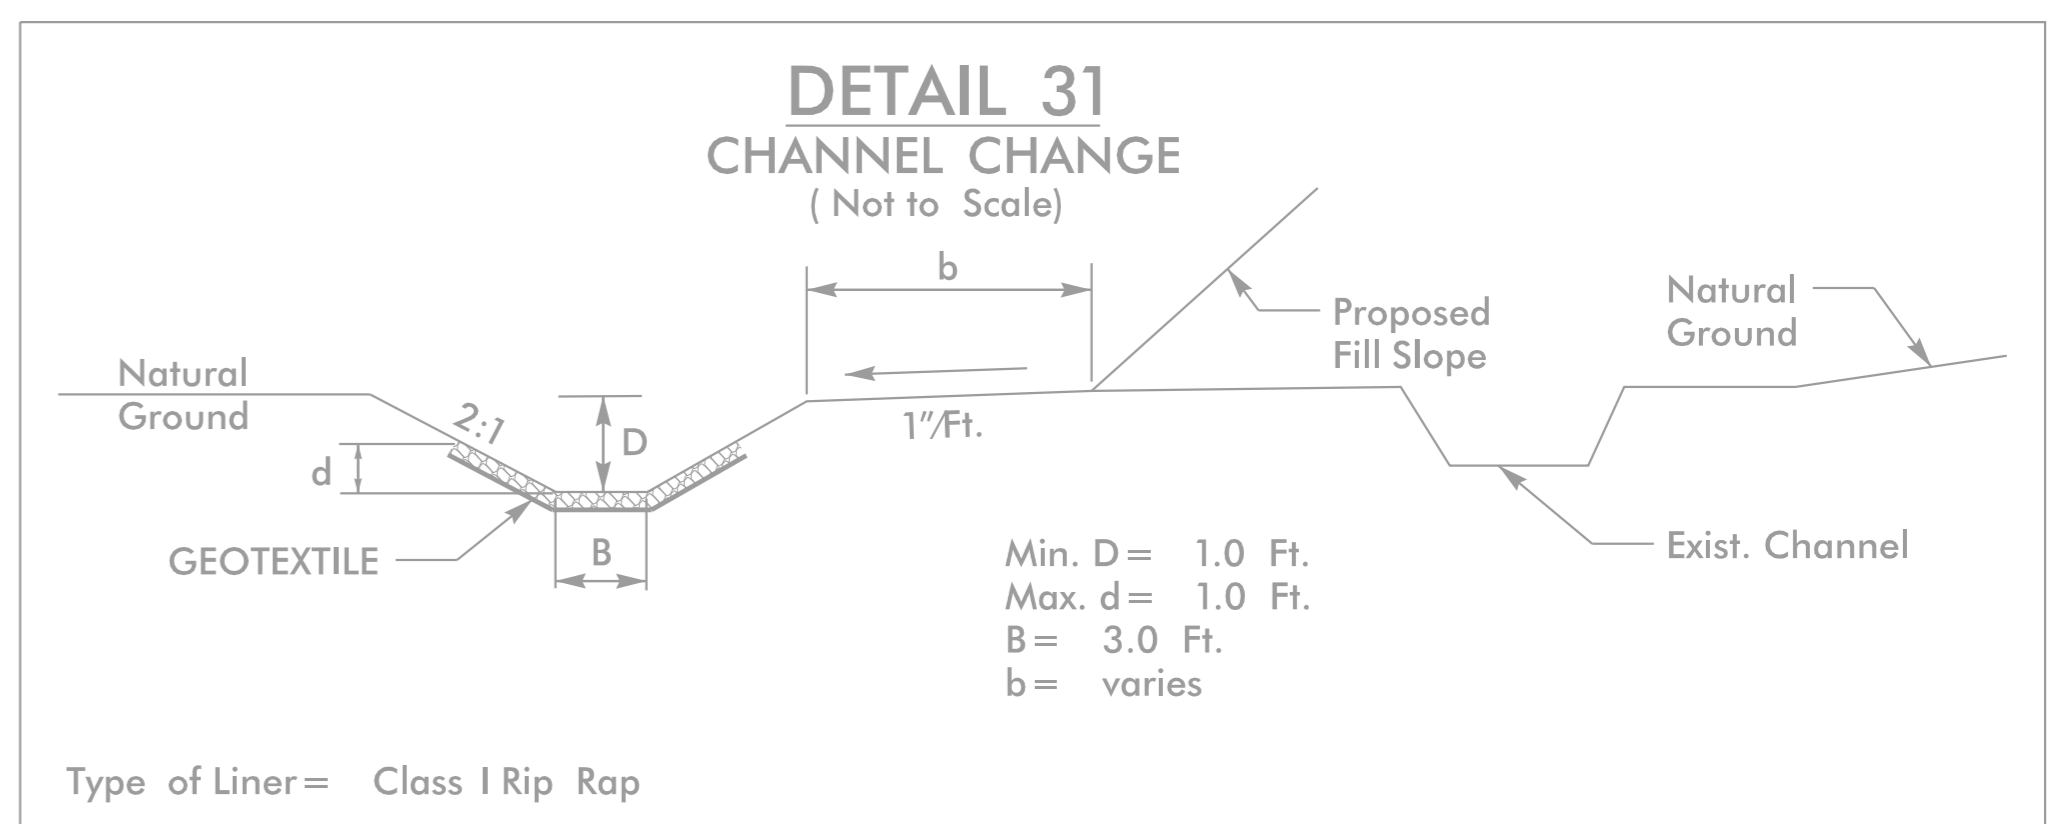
DETAIL 31
CHANNEL CHANGE
( Not to Scale)

b

Proposed Fill Slope

Natural Ground

Natural Ground

2:1

D

d

1″/Ft.

GEOTEXTILE

B

Exist. Channel

Min. D = 1.0 Ft.
Max. d = 1.0 Ft.
B = 3.0 Ft.
b = varies

Type of Liner = Class I Rip Rap